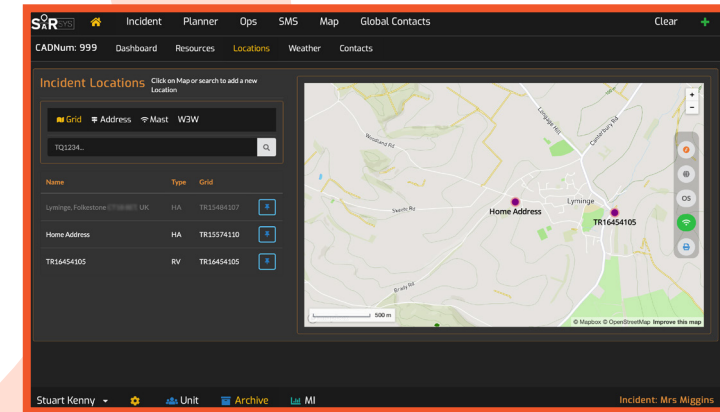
SARSYS Incident Planner Ops SMS Map Global Contacts Clear +

CADNum: 999 Dashboard Resources Locations Weather Contacts

Incident Locations Click on Map or search to add a new Location

Grid Address Mast W3W

TQ1234...

| Name | Type | Grid |
|---|---|---|
| Lyminge, Folkestone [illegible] UK | HA | TR15484107 |
| Home Address | HA | TR15574110 |
| TR16454105 | RV | TR16454105 |

+
−
OS

Woodland Rd
Canterbury Rd
Lyminge Hill
Home Address
Lyminge
TR16454105
Skeete Rd
Brady Rd
500 m
© Mapbox © OpenStreetMap Improve this map

Stuart Kenny Unit Archive MI Incident: Mrs Miggins